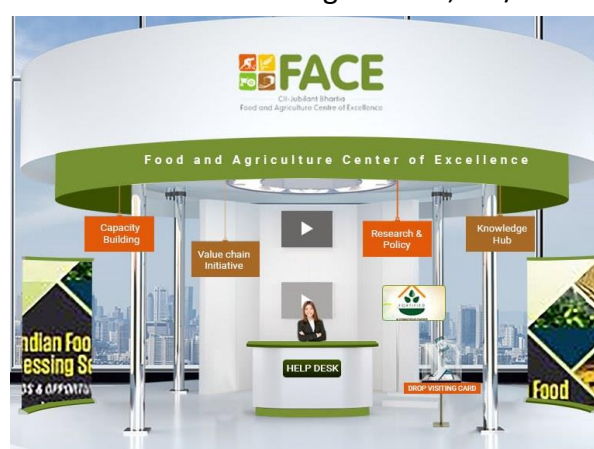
FACE
CII-Jubilant Bhartia
Food and Agriculture Centre of Excellence

Food and Agriculture Center of Excellence

Capacity Building

Value chain Initiative

Research & Policy

Knowledge Hub

ndian Foo
essing S
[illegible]

FORTIFIED

HELP DESK

DROP VISITING CARD

Food